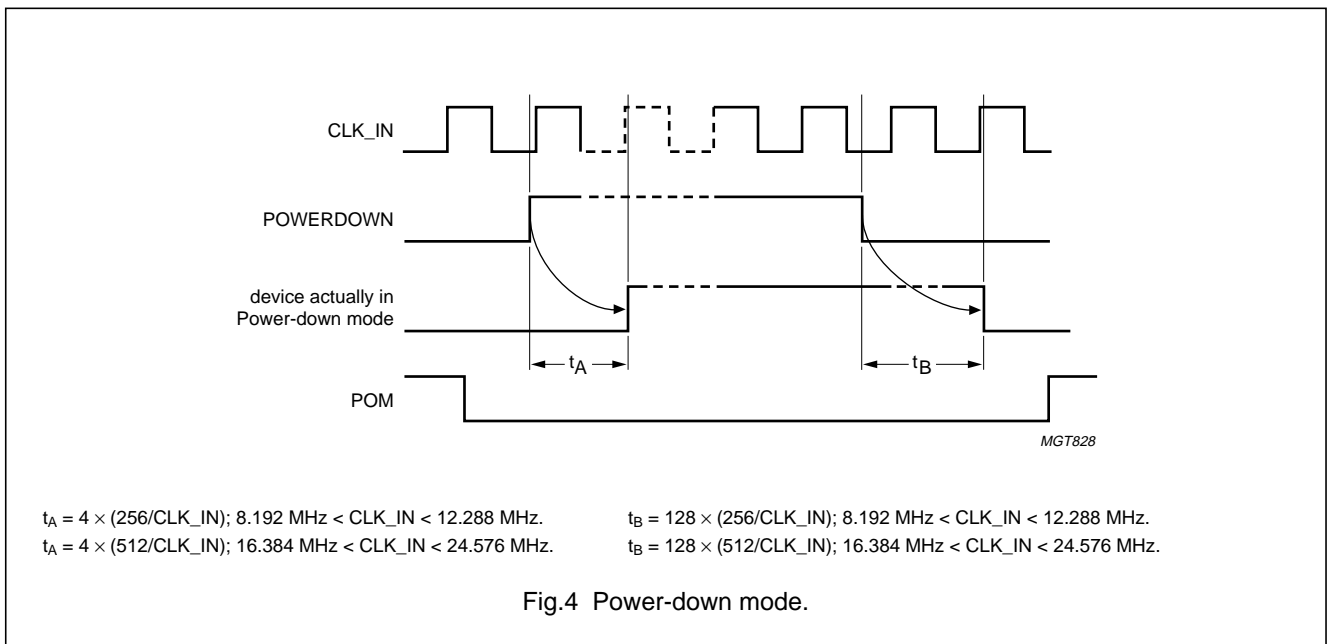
CLK_IN

POWERDOWN

device actually in Power-down mode

$t_A$

$t_B$

POM

MGT828

$t_A = 4 \times (256/CLK\_IN)$; 8.192 MHz < CLK_IN < 12.288 MHz.

$t_A = 4 \times (512/CLK\_IN)$; 16.384 MHz < CLK_IN < 24.576 MHz.

$t_B = 128 \times (256/CLK\_IN)$; 8.192 MHz < CLK_IN < 12.288 MHz.

$t_B = 128 \times (512/CLK\_IN)$; 16.384 MHz < CLK_IN < 24.576 MHz.

Fig.4 Power-down mode.